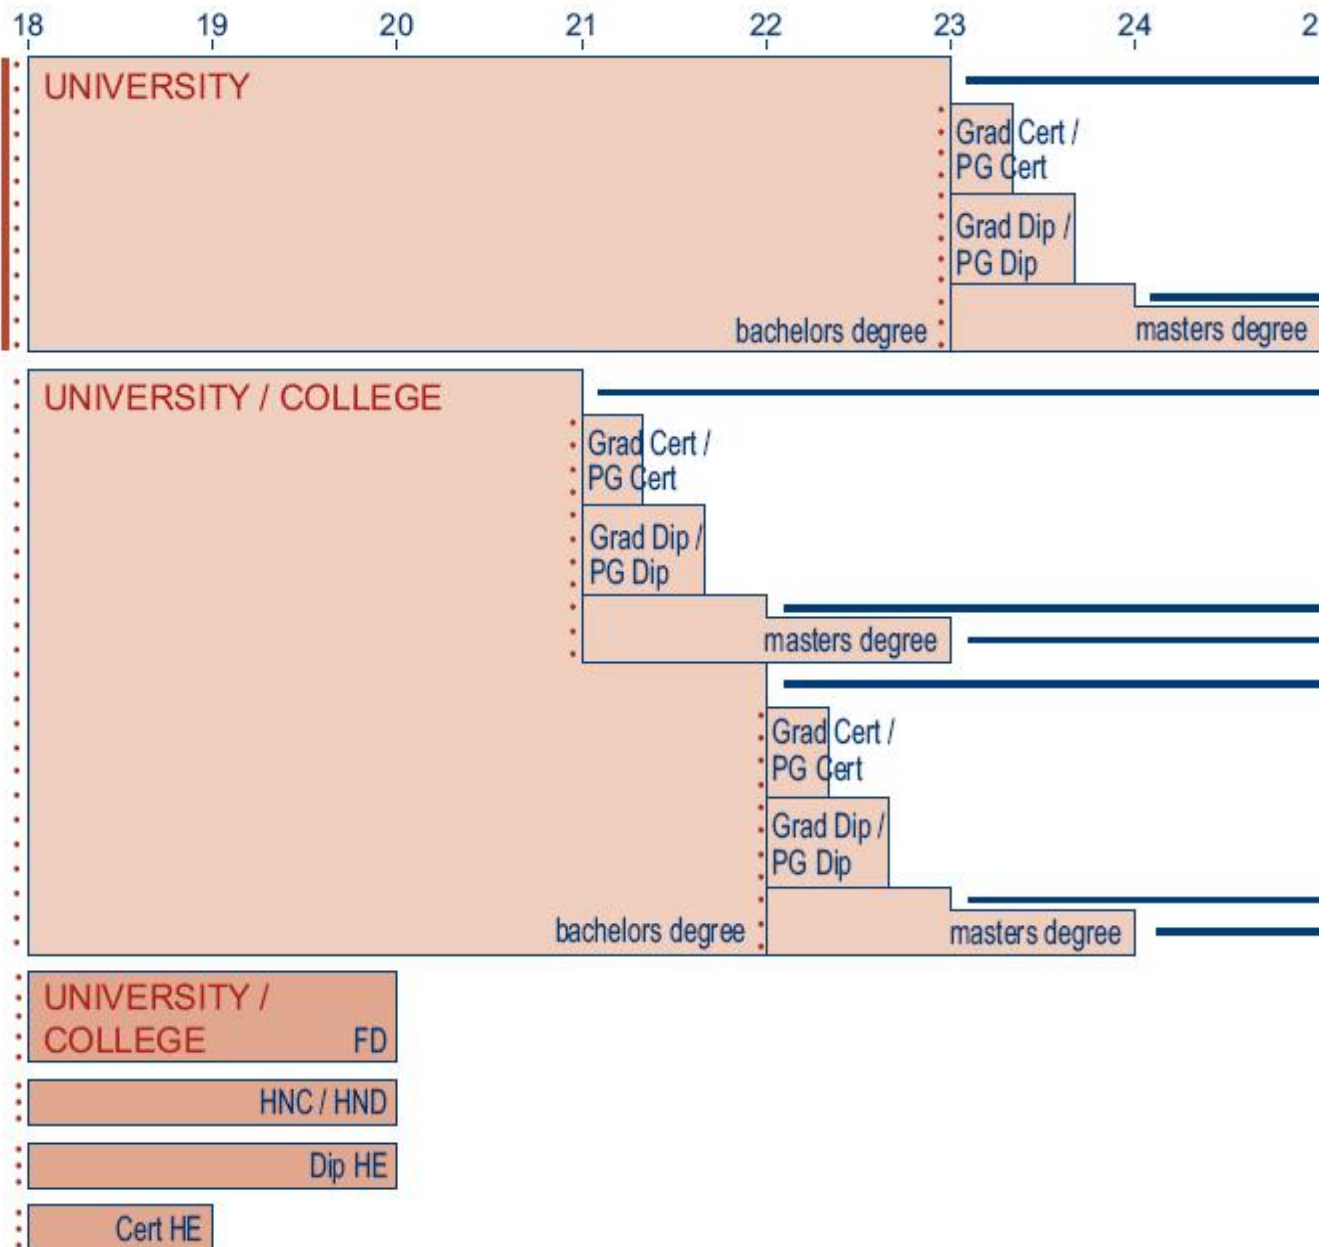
18 19 20 21 22 23 24 2

UNIVERSITY

Grad Cert / PG Cert

Grad Dip / PG Dip

bachelors degree

masters degree

UNIVERSITY / COLLEGE

Grad Cert / PG Cert

Grad Dip / PG Dip

masters degree

Grad Cert / PG Cert

Grad Dip / PG Dip

bachelors degree

masters degree

UNIVERSITY / COLLEGE

FD

HNC / HND

Dip HE

Cert HE